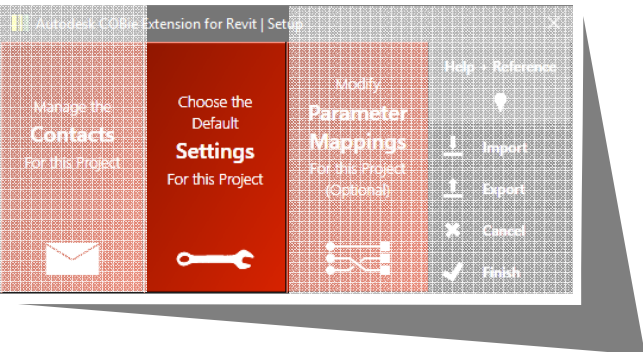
Autodesk COBie Extension for Revit | Setup

Manage the
Contacts
For this Project

Choose the
Default
Settings
For this Project

Modify
Parameter
Mappings
For this Project
(Optional)

Help + Reference

Import

Export

Cancel

Finish